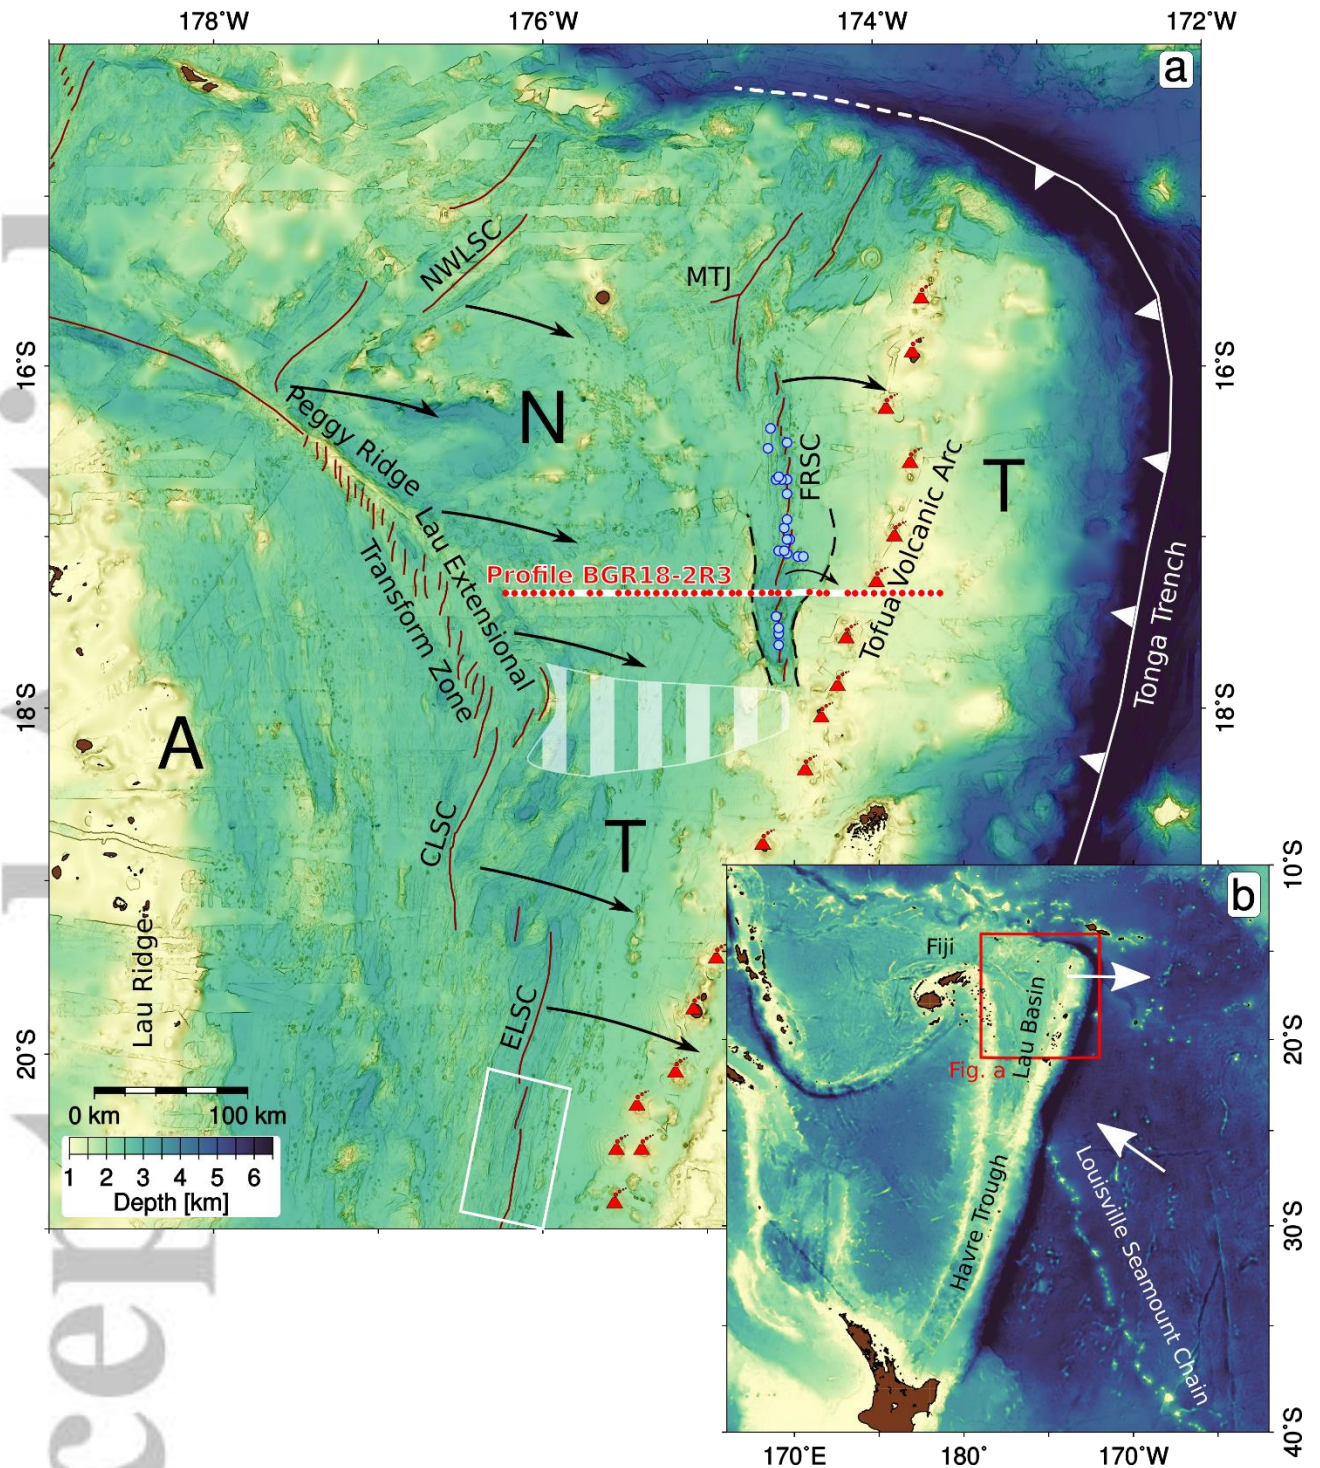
178°W
176°W
174°W
172°W
a
16°S
16°S
18°S
18°S
20°S
NWLSC
MTJ
N
Peggy Ridge
FRSC
Tofua Volcanic Arc
T
Tonga Trench
Lau Extensional
Transform Zone
Profile BGR18-2R3
A
CLSC
T
Lau Ridge
ELSC
0 km
100 km
1 2 3 4 5 6
Depth [km]
b
10°S
Fiji
Lau Basin
20°S
Fig. a
Havre Trough
Louisville Seamount Chain
30°S
40°S
170°E
180°
170°W